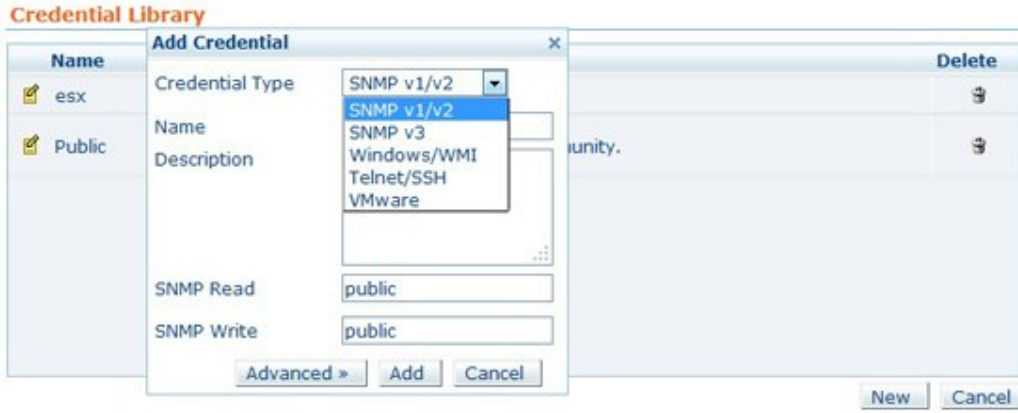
Credential Library

Name

esx

Public

unity.

Delete

Add Credential ×

Credential Type SNMP v1/v2

SNMP v1/v2
SNMP v3
Windows/WMI
Telnet/SSH
VMware

Name

Description

SNMP Read public

SNMP Write public

Advanced » Add Cancel

New Cancel